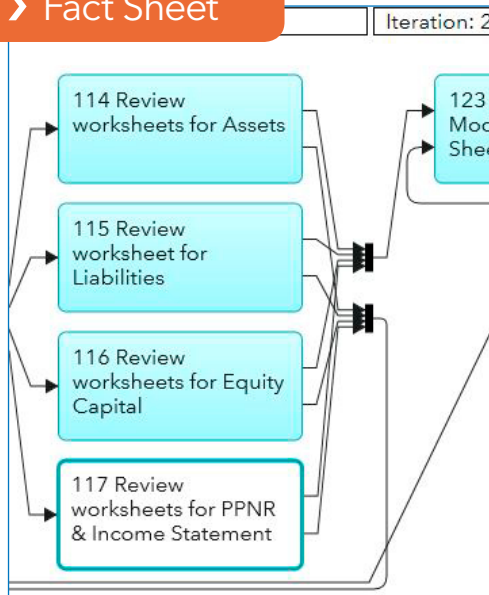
› Fact Sheet

Iteration: 2

114 Review worksheets for Assets

115 Review worksheet for Liabilities

116 Review worksheets for Equity Capital

117 Review worksheets for PPNR & Income Statement

123 Moc Shee